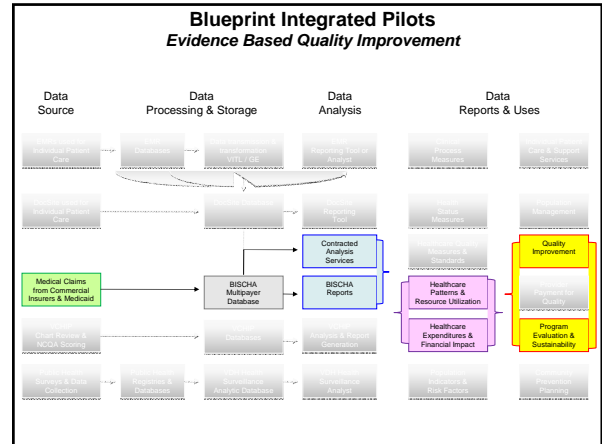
Blueprint Integrated Pilots
Evidence Based Quality Improvement

Data Source

Data Processing & Storage

Data Analysis

Data Reports & Uses

Medical Claims from Commercial Insurers & Medicaid

BISCHA Multipayer Database

Contracted Analysis Services

BISCHA Reports

Healthcare Patterns & Resource Utilization

Healthcare Expenditures & Financial Impact

Quality Improvement

Program Evaluation & Sustainability